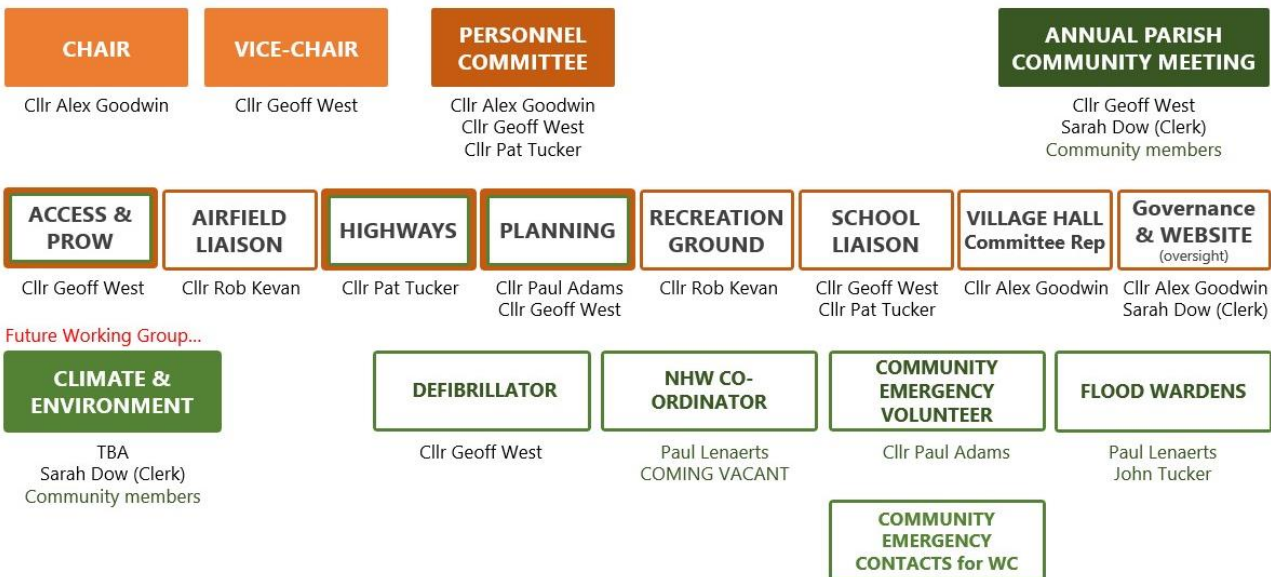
CHAIR
Cllr Alex Goodwin

VICE-CHAIR
Cllr Geoff West

PERSONNEL COMMITTEE
Cllr Alex Goodwin
Cllr Geoff West
Cllr Pat Tucker

ANNUAL PARISH COMMUNITY MEETING
Cllr Geoff West
Sarah Dow (Clerk)
Community members

ACCESS & PROW
Cllr Geoff West

AIRFIELD LIAISON
Cllr Rob Kevan

HIGHWAYS
Cllr Pat Tucker

PLANNING
Cllr Paul Adams
Cllr Geoff West

RECREATION GROUND
Cllr Rob Kevan

SCHOOL LIAISON
Cllr Geoff West
Cllr Pat Tucker

VILLAGE HALL Committee Rep
Cllr Alex Goodwin

Governance & WEBSITE (oversight)
Cllr Alex Goodwin
Sarah Dow (Clerk)

Future Working Group...
CLIMATE & ENVIRONMENT
TBA
Sarah Dow (Clerk)
Community members

DEFIBRILLATOR
Cllr Geoff West

NHW CO-ORDINATOR
Paul Lenaerts
COMING VACANT

COMMUNITY EMERGENCY VOLUNTEER
Cllr Paul Adams

FLOOD WARDENS
Paul Lenaerts
John Tucker

COMMUNITY EMERGENCY CONTACTS for WC